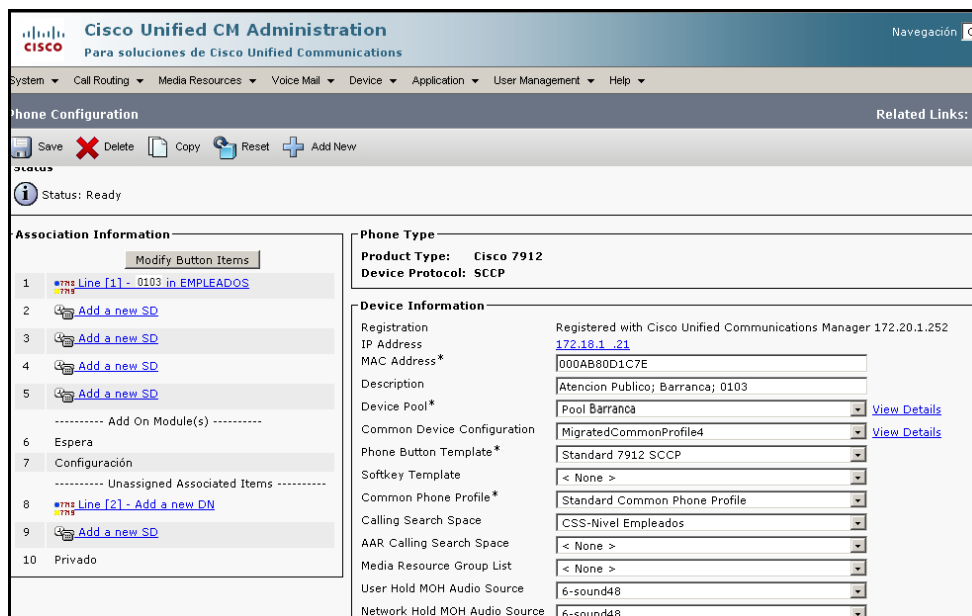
cisco Cisco Unified CM Administration
Para soluciones de Cisco Unified Communications

Navegación

System ▾ Call Routing ▾ Media Resources ▾ Voice Mail ▾ Device ▾ Application ▾ User Management ▾ Help ▾

Phone Configuration

Related Links:

Save Delete Copy Reset Add New

Status

Status: Ready

Association Information

Modify Button Items

1 Line [1] - 0103 in EMPLEADOS
2 Add a new SD
3 Add a new SD
4 Add a new SD
5 Add a new SD
---------- Add On Module(s) ----------
6 Espera
7 Configuración
---------- Unassigned Associated Items ----------
8 Line [2] - Add a new DN
9 Add a new SD
10 Privado

Phone Type

Product Type: Cisco 7912
Device Protocol: SCCP

Device Information

| | |
|---|---|
| Registration | Registered with Cisco Unified Communications Manager 172.20.1.252 |
| IP Address | 172.18.1 .21 |
| MAC Address* | 000AB80D1C7E |
| Description | Atencion Publico; Barranca; 0103 |
| Device Pool* | Pool Barranca View Details |
| Common Device Configuration | MigratedCommonProfile4 View Details |
| Phone Button Template* | Standard 7912 SCCP |
| Softkey Template | < None > |
| Common Phone Profile* | Standard Common Phone Profile |
| Calling Search Space | CSS-Nivel Empleados |
| AAR Calling Search Space | < None > |
| Media Resource Group List | < None > |
| User Hold MOH Audio Source | 6-sound48 |
| Network Hold MOH Audio Source | 6-sound48 |